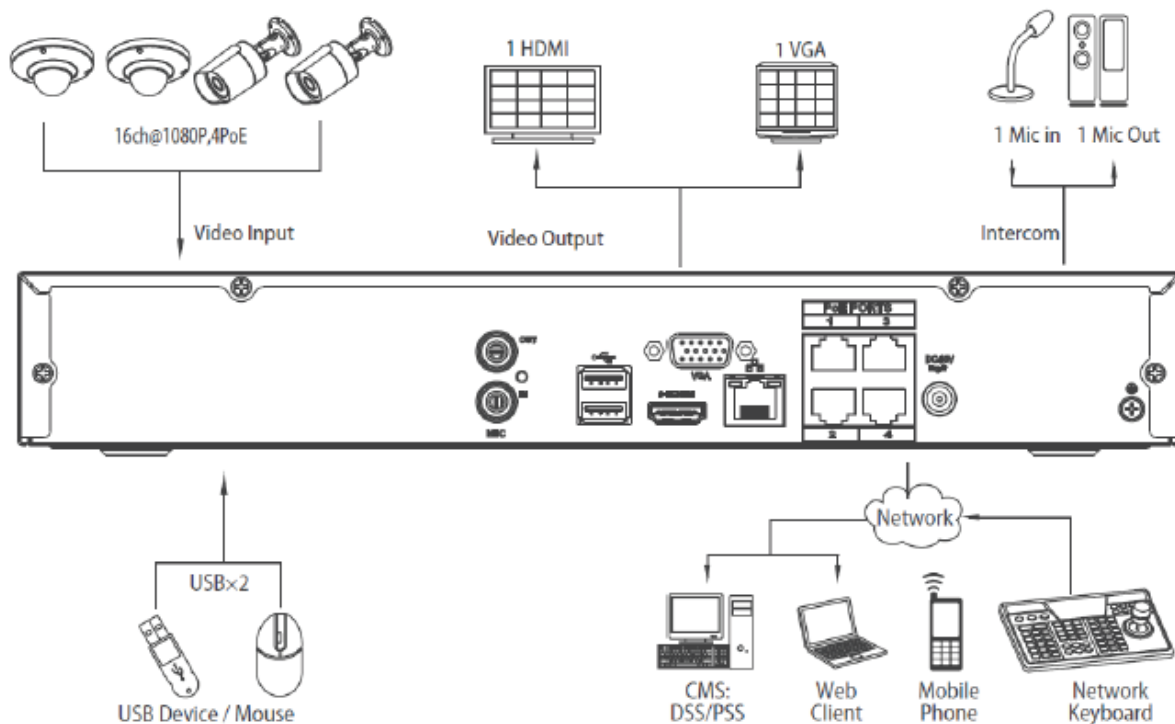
16ch@1080P,4PoE

Video Input

1 HDMI

1 VGA

Video Output

1 Mic in 1 Mic Out

Intercom

OUT

IN

MIC

VGA

HDMI

PoE PORTS

1 3

2 4

DC48V

USB×2

USB Device / Mouse

Network

CMS: DSS/PSS

Web Client

Mobile Phone

Network Keyboard